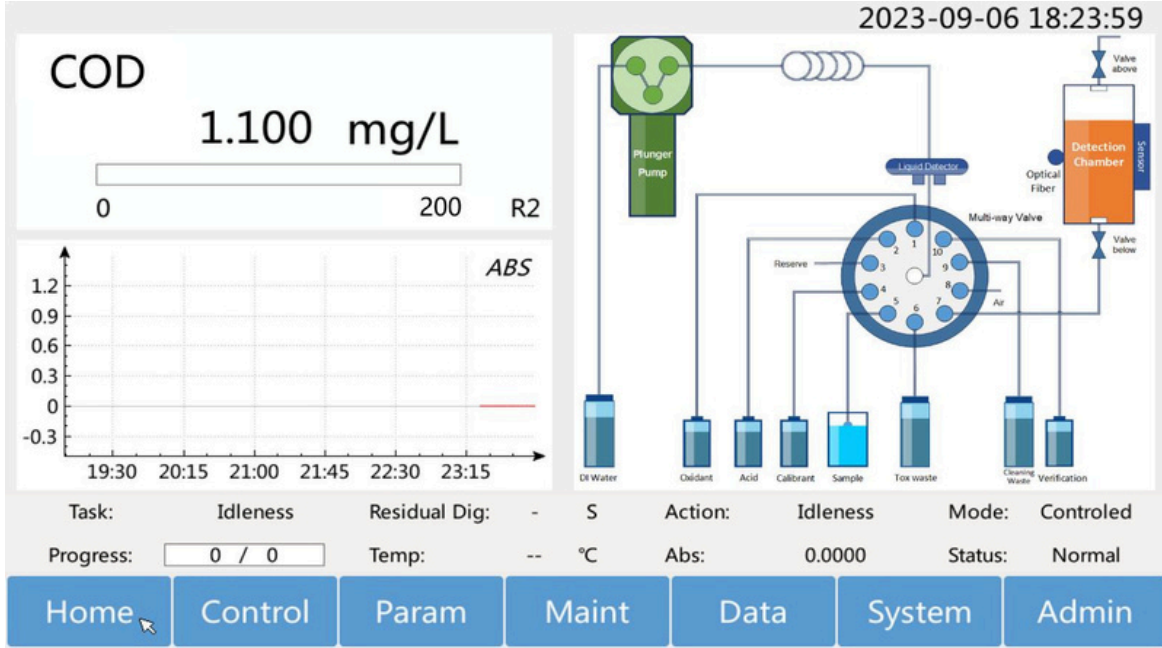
2023-09-06 18:23:59

COD

1.100 mg/L

0 200 R2

ABS

1.2
0.9
0.6
0.3
0
-0.3

19:30 20:15 21:00 21:45 22:30 23:15

Plunger Pump

Valve above

Detection Chamber

Sensor

Optical Fiber

Liquid Detector

Multi-way Valve

Valve below

Reserve

1 2 3 4 5 6 7 8 9 10

Air

DI Water

Oxidant

Acid

Calibrant

Sample

Tox waste

Cleaning Waste

Verification

Task: Idleness Residual Dig: - S Action: Idleness Mode: Controled

Progress: 0 / 0 Temp: -- ℃ Abs: 0.0000 Status: Normal

Home Control Param Maint Data System Admin